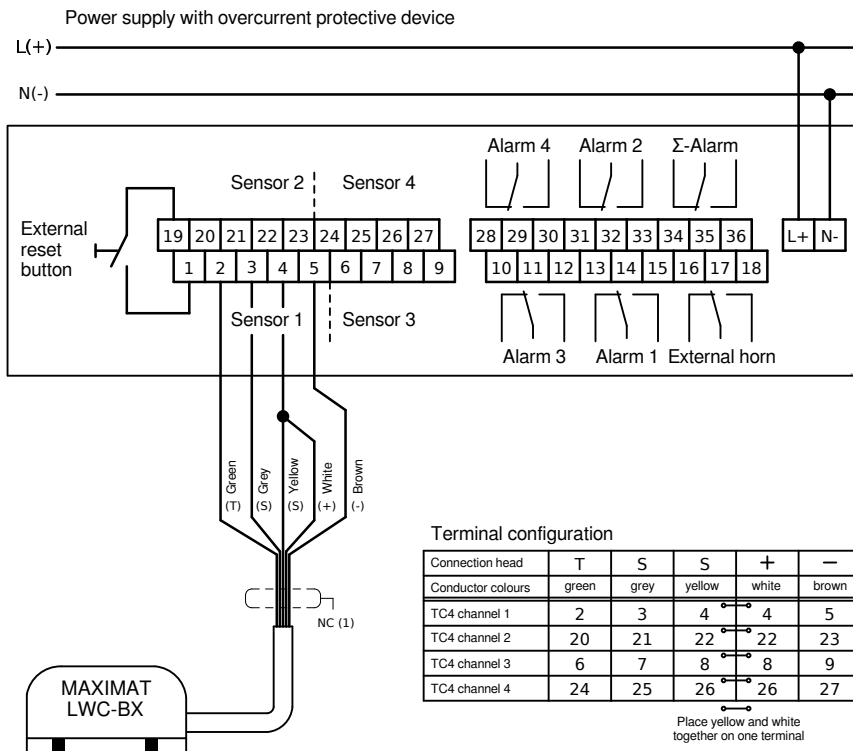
Power supply with overcurrent protective device

L(+)

N(-)

External reset button

Sensor 2

Sensor 4

Alarm 4

Alarm 2

Σ-Alarm

19 20 21 22 23 24 25 26 27

28 29 30 31 32 33 34 35 36

L+ N-

1 2 3 4 5 6 7 8 9

10 11 12 13 14 15 16 17 18

Sensor 1

Sensor 3

Alarm 3

Alarm 1

External horn

Green (T)

Grey (S)

Yellow (S)

White (+)

Brown (-)

NC (1)

MAXIMAT LWC-BX

Terminal configuration

| Connection head | T | S | S | + | − |
|---|---|---|---|---|---|
| Conductor colours | green | grey | yellow | white | brown |
| TC4 channel 1 | 2 | 3 | 4 | 4 | 5 |
| TC4 channel 2 | 20 | 21 | 22 | 22 | 23 |
| TC4 channel 3 | 6 | 7 | 8 | 8 | 9 |
| TC4 channel 4 | 24 | 25 | 26 | 26 | 27 |

Place yellow and white together on one terminal